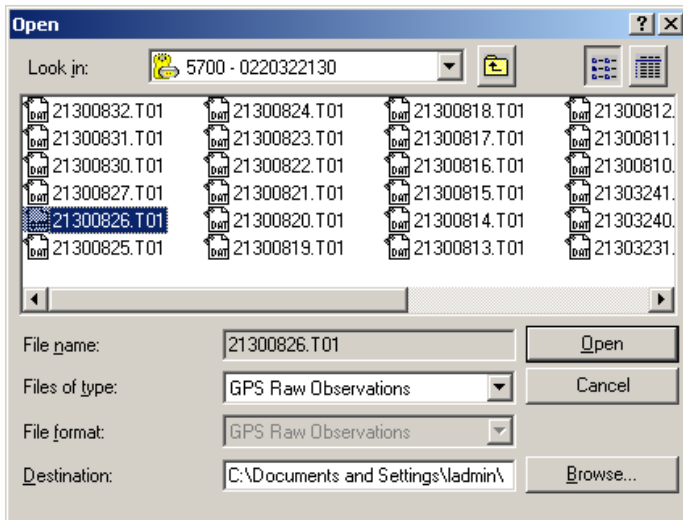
Open

? X

Look in: 5700 - 0220322130

21300832.T01
21300831.T01
21300830.T01
21300827.T01
21300826.T01
21300825.T01

21300824.T01
21300823.T01
21300822.T01
21300821.T01
21300820.T01
21300819.T01

21300818.T01
21300817.T01
21300816.T01
21300815.T01
21300814.T01
21300813.T01

21300812.
21300811.
21300810.
21303241.
21303240.
21303231.

File name: 21300826.T01

Open

Files of type: GPS Raw Observations

Cancel

File format: GPS Raw Observations

Destination: C:\Documents and Settings\ladmin\

Browse...